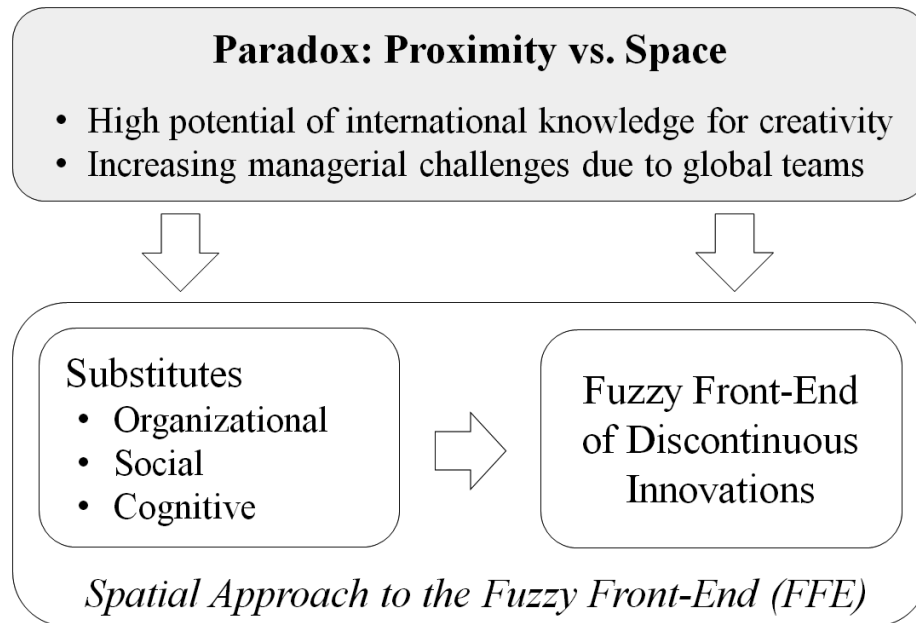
**Paradox: Proximity vs. Space**

- High potential of international knowledge for creativity
- Increasing managerial challenges due to global teams

Substitutes
- Organizational
- Social
- Cognitive

Fuzzy Front-End of Discontinuous Innovations

*Spatial Approach to the Fuzzy Front-End (FFE)*